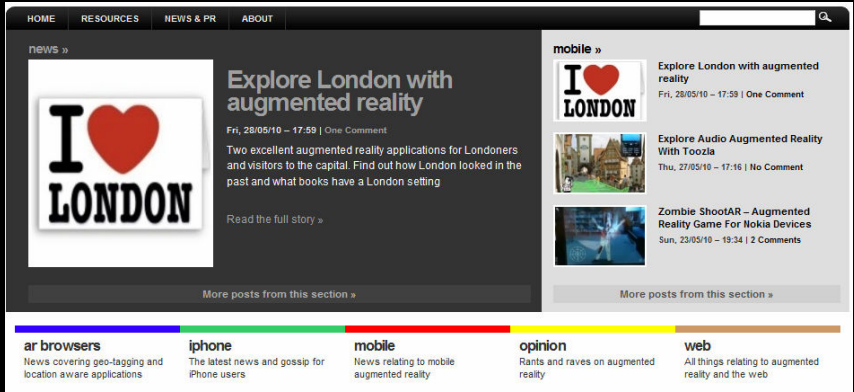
HOME RESOURCES NEWS & PR ABOUT

news »

I LONDON

Explore London with augmented reality

Fri, 28/05/10 – 17:59 | One Comment

Two excellent augmented reality applications for Londoners and visitors to the capital. Find out how London looked in the past and what books have a London setting

Read the full story »

More posts from this section »

mobile »

I LONDON

Explore London with augmented reality

Fri, 28/05/10 – 17:59 | One Comment

Explore Audio Augmented Reality With Toozla

Thu, 27/05/10 – 17:16 | No Comment

Zombie ShootAR – Augmented Reality Game For Nokia Devices

Sun, 23/05/10 – 19:34 | 2 Comments

More posts from this section »

ar browsers
News covering geo-tagging and location aware applications

iphone
The latest news and gossip for iPhone users

mobile
News relating to mobile augmented reality

opinion
Rants and raves on augmented reality

web
All things relating to augmented reality and the web